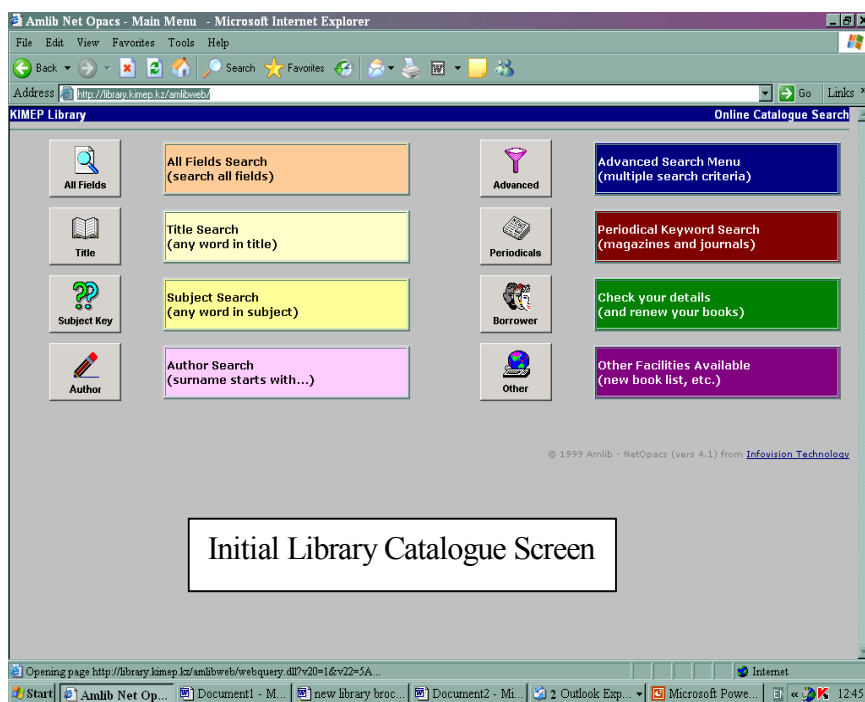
Amlib Net Opacs - Main Menu - Microsoft Internet Explorer

File Edit View Favorites Tools Help

Back Search Favorites

Address http://library.kimep.kz/amlibweb/ Go Links

KIMEP Library

Online Catalogue Search

All Fields

All Fields Search
(search all fields)

Advanced

Advanced Search Menu
(multiple search criteria)

Title

Title Search
(any word in title)

Periodicals

Periodical Keyword Search
(magazines and journals)

Subject Key

Subject Search
(any word in subject)

Borrower

Check your details
(and renew your books)

Author

Author Search
(surname starts with...)

Other

Other Facilities Available
(new book list, etc.)

© 1999 Amlib - NetOpacs (vers 4.1) from Infovision Technology

Initial Library Catalogue Screen

Opening page http://library.kimep.kz/amlibweb/webquery.dll?v20=1&v22=5A...

Internet

Start Amlib Net Op... Document1 - M... new library broc... Document2 - Mi... 2 Outlook Exp... Microsoft Powe... EN 12:45